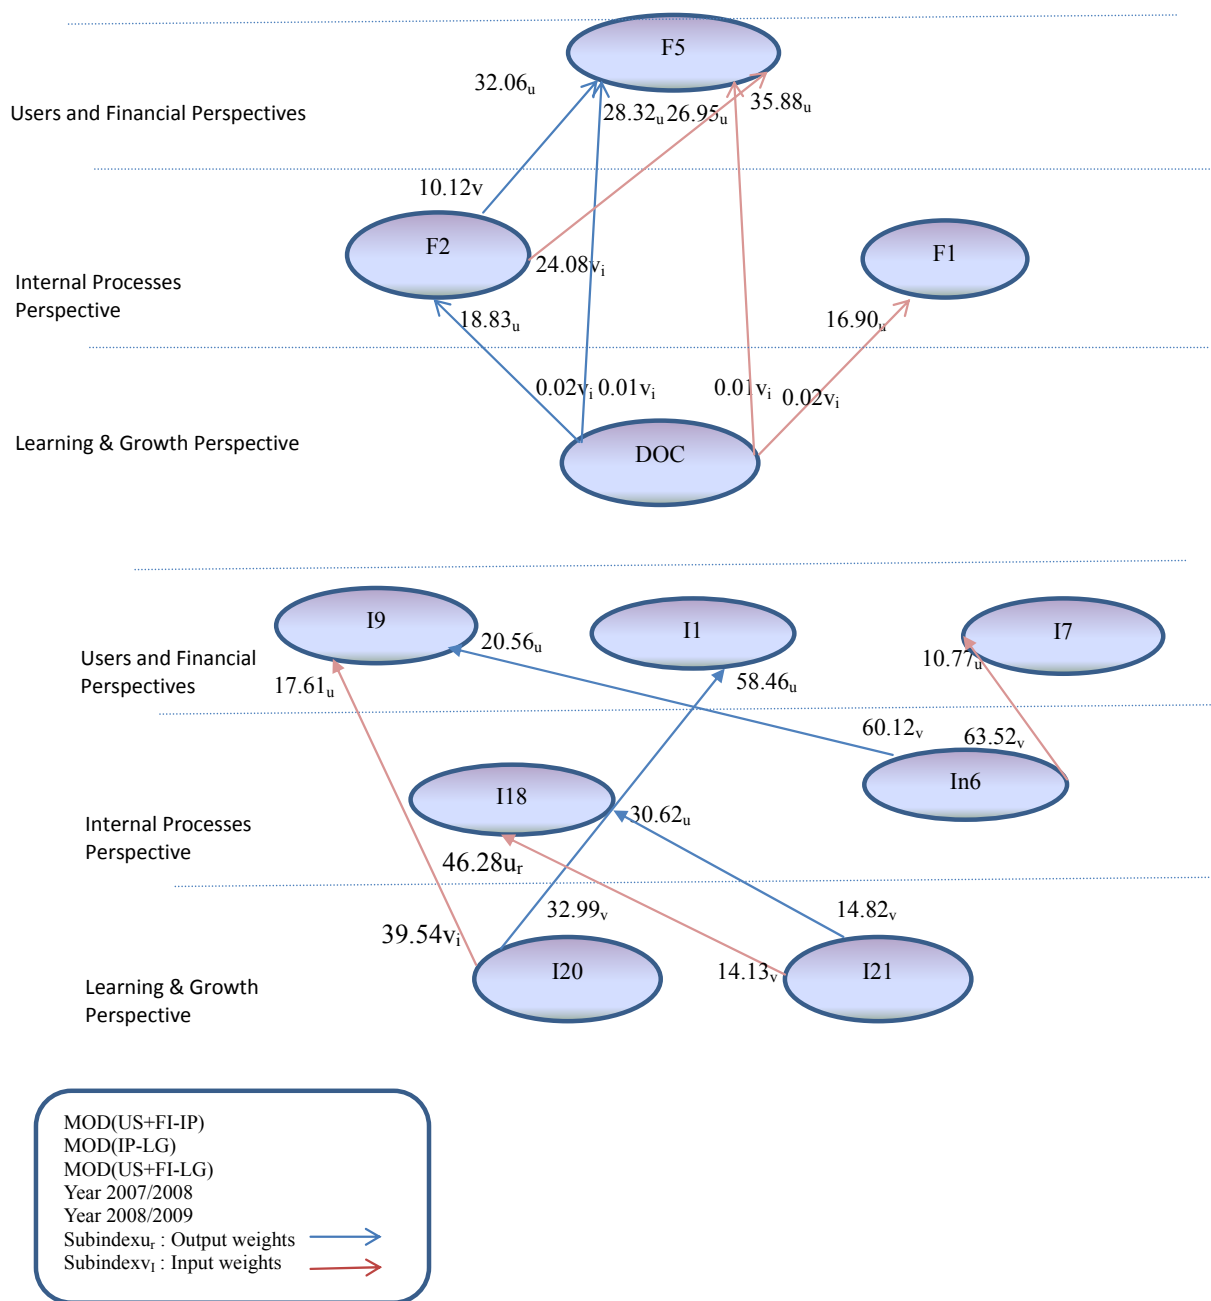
F5

32.06$_u$

28.32$_u$ 26.95$_u$

35.88$_u$

Users and Financial Perspectives

10.12v

F2

F1

24.08$v_i$

Internal Processes Perspective

18.83$_u$

16.90$_u$

0.02$v_i$ 0.01$v_i$

0.01$v_i$

0.02$v_i$

Learning & Growth Perspective

DOC

I9

I1

I7

20.56$_u$

Users and Financial Perspectives

17.61$_u$

58.46$_u$

10.77$_u$

60.12$_v$

63.52$_v$

I18

In6

30.62$_u$

Internal Processes Perspective

46.28$u_r$

32.99$_v$

14.82$_v$

39.54$v_i$

I20

14.13$_v$

I21

Learning & Growth Perspective

MOD(US+FI-IP)
MOD(IP-LG)
MOD(US+FI-LG)
Year 2007/2008
Year 2008/2009
Subindexu$_r$ : Output weights
Subindexv$_I$ : Input weights